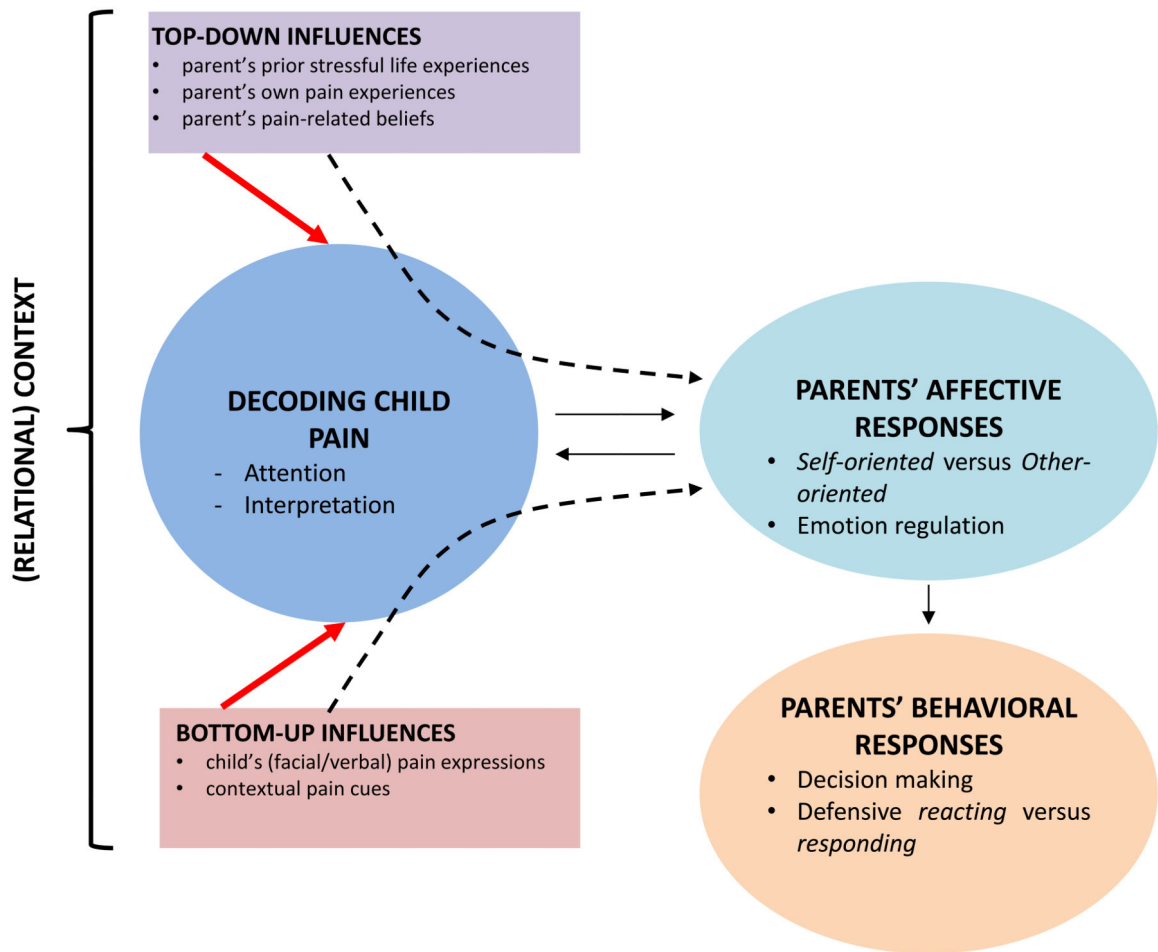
(RELATIONAL) CONTEXT

TOP-DOWN INFLUENCES
• parent's prior stressful life experiences
• parent's own pain experiences
• parent's pain-related beliefs

DECODING CHILD PAIN
- Attention
- Interpretation

PARENTS' AFFECTIVE RESPONSES
• Self-oriented versus Other-oriented
• Emotion regulation

PARENTS' BEHAVIORAL RESPONSES
• Decision making
• Defensive reacting versus responding

BOTTOM-UP INFLUENCES
• child's (facial/verbal) pain expressions
• contextual pain cues